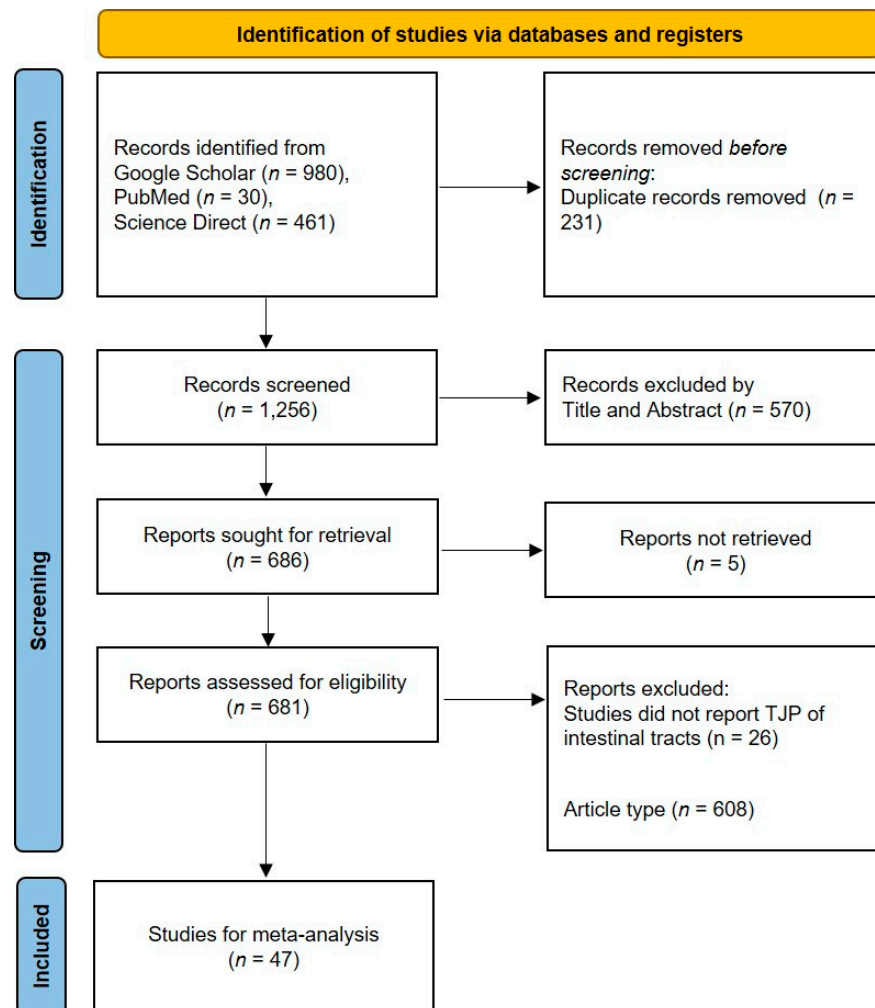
Identification of studies via databases and registers

Identification

Records identified from Google Scholar ($n$ = 980), PubMed ($n$ = 30), Science Direct ($n$ = 461)

Records removed *before screening*: Duplicate records removed ($n$ = 231)

Screening

Records screened ($n$ = 1,256)

Records excluded by Title and Abstract ($n$ = 570)

Reports sought for retrieval ($n$ = 686)

Reports not retrieved ($n$ = 5)

Reports assessed for eligibility ($n$ = 681)

Reports excluded: Studies did not report TJP of intestinal tracts (n = 26)

Article type ($n$ = 608)

Included

Studies for meta-analysis ($n$ = 47)